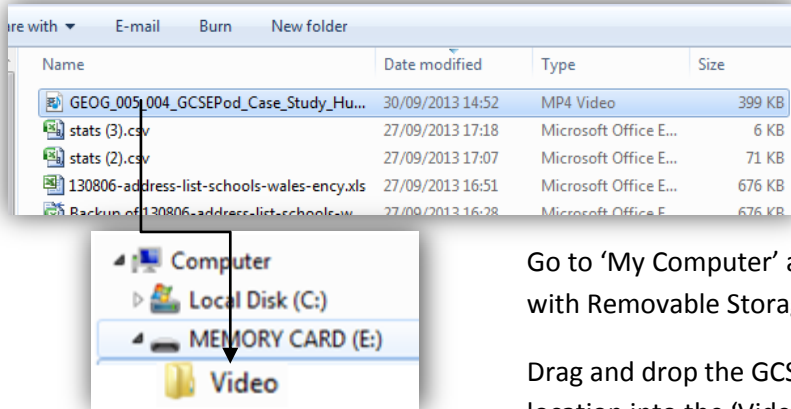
re with ▾ E-mail Burn New folder

| Name | Date modified | Type | Size |
|---|---|---|---|
| GEOG_005_004_GCSEPod_Case_Study_Hu... | 30/09/2013 14:52 | MP4 Video | 399 KB |
| stats (3).csv | 27/09/2013 17:18 | Microsoft Office E... | 6 KB |
| stats (2).csv | 27/09/2013 17:07 | Microsoft Office E... | 71 KB |
| 130806-address-list-schools-wales-ency.xls | 27/09/2013 16:51 | Microsoft Office E... | 676 KB |
| Backup of 130806-address-list-schools-w... | 27/09/2013 16:28 | Microsoft Office E... | 676 KB |

Computer
Local Disk (C:)
MEMORY CARD (E:)
Video

Go to 'My Computer' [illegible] with Removable Stora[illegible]

Drag and drop the GCS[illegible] location into the 'Vide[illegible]